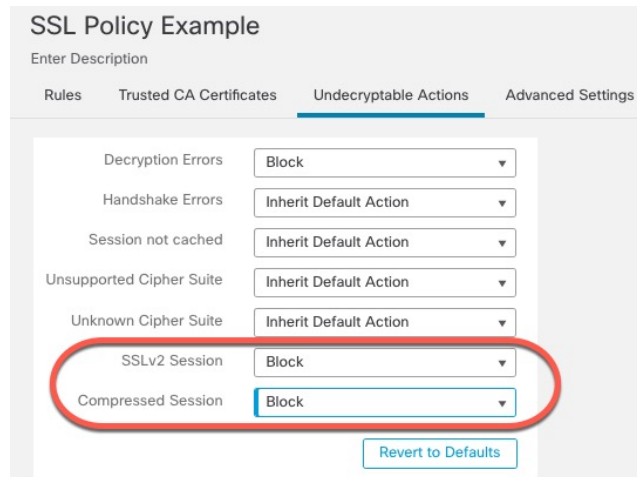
SSL Policy Example

Enter Description

Rules Trusted CA Certificates Undecryptable Actions Advanced Settings

Decryption Errors Block

Handshake Errors Inherit Default Action

Session not cached Inherit Default Action

Unsupported Cipher Suite Inherit Default Action

Unknown Cipher Suite Inherit Default Action

SSLv2 Session Block

Compressed Session Block

Revert to Defaults